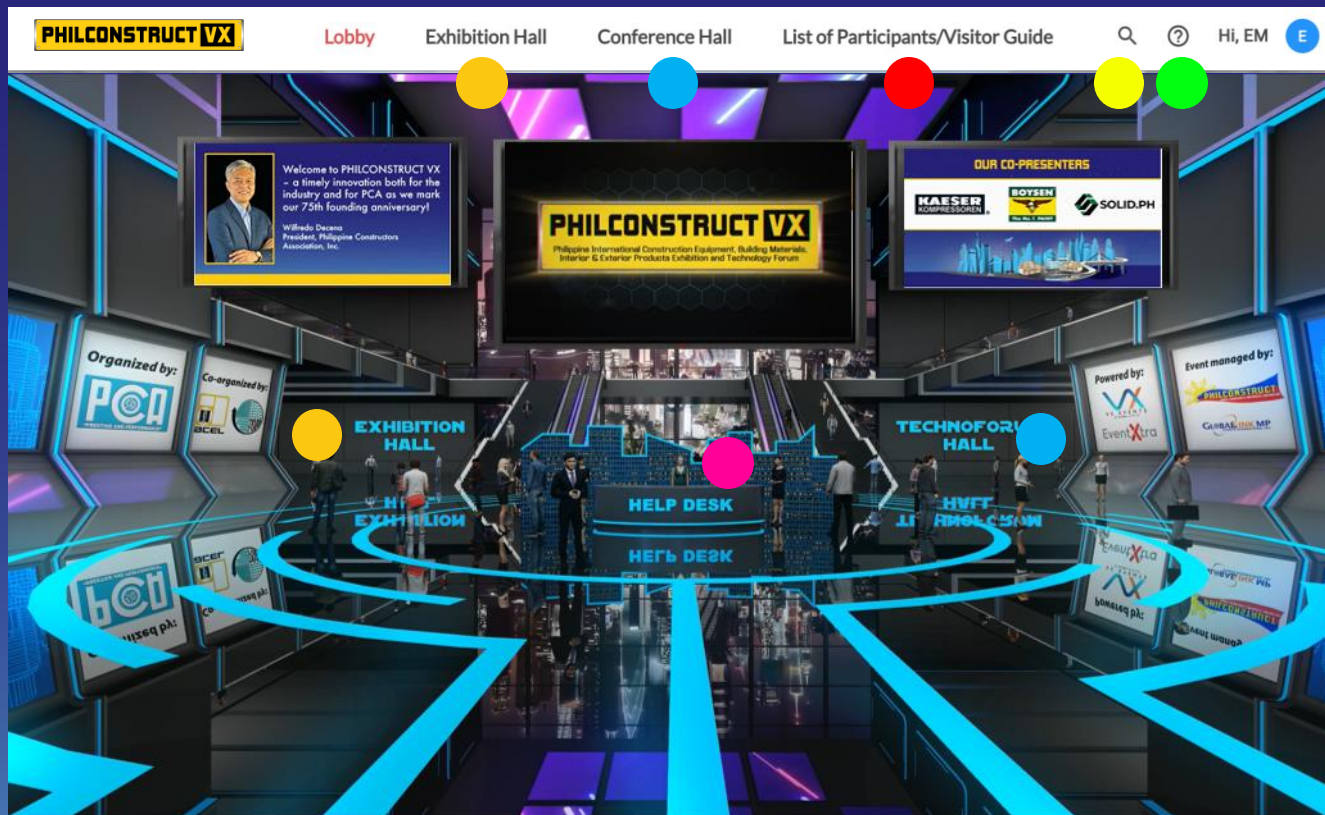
PHILCONSTRUCT VX

Lobby Exhibition Hall Conference Hall List of Participants/Visitor Guide Hi, EM E

Welcome to PHILCONSTRUCT VX – a timely innovation both for the industry and for PCA as we mark our 75th founding anniversary!

Wilfredo Decena
President, Philippine Constructors Association, Inc.

PHILCONSTRUCT VX
Philippine International Construction Equipment, Building Materials, Interior & Exterior Products Exhibition and Technology Forum

OUR CO-PRESENTERS
KAESER KOMPRESSOREN
BOYSEN The No. 1 PAINT
SOLID.PH

Organized by:
PCA

Co-organized by:
ACEL

EXHIBITION HALL

HELP DESK

TECHNOFORUM HALL

Powered by:
VX EVENTS
EventXtra

Event managed by:
PHILCONSTRUCT
GLOBALLINK MP